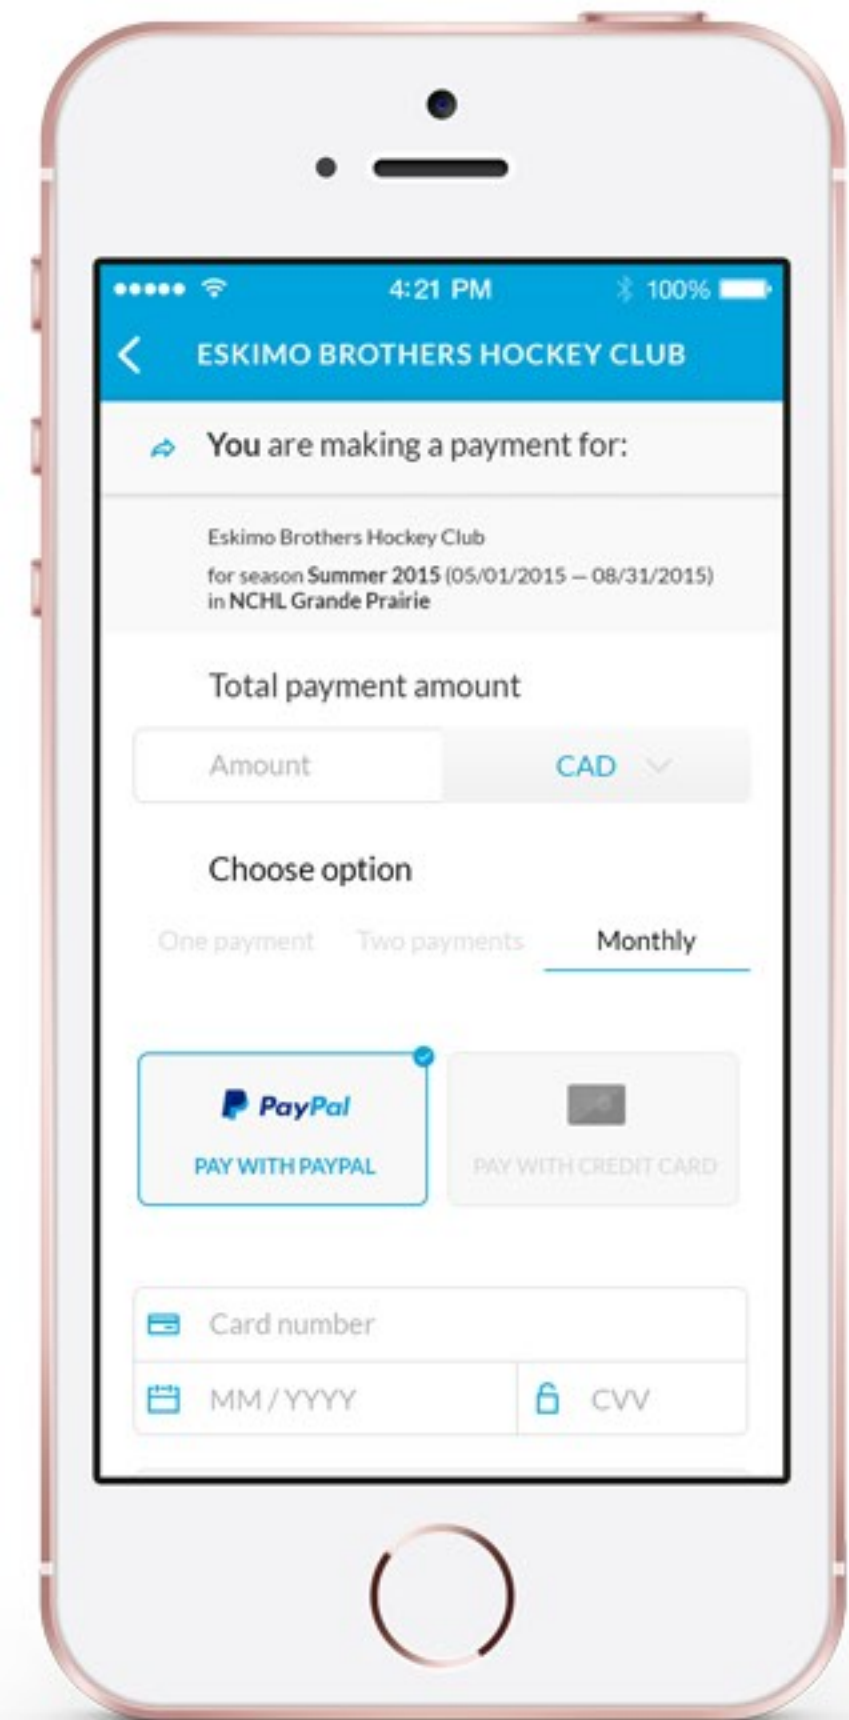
••••• 4:21 PM 100%

ESKIMO BROTHERS HOCKEY CLUB

You are making a payment for:

Eskimo Brothers Hockey Club
for season Summer 2015 (05/01/2015 – 08/31/2015)
in NCHL Grande Prairie

Total payment amount

Amount
CAD

Choose option

One payment
Two payments
Monthly

PayPal
PAY WITH PAYPAL

PAY WITH CREDIT CARD

Card number
MM / YYYY
CVV